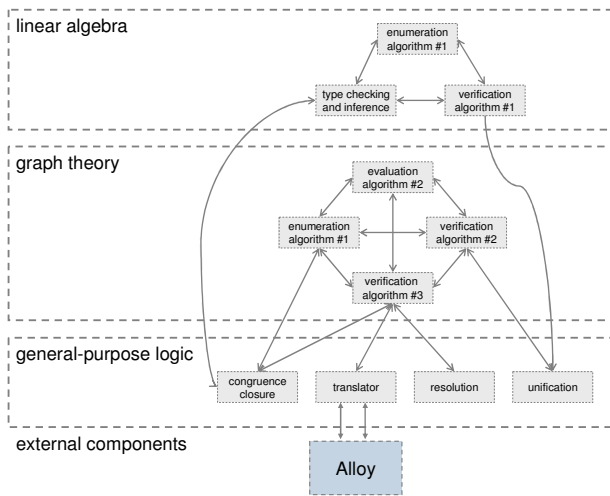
linear algebra

enumeration algorithm #1

type checking and inference

verification algorithm #1

graph theory

evaluation algorithm #2

enumeration algorithm #1

verification algorithm #2

verification algorithm #3

general-purpose logic

congruence closure

translator

resolution

unification

external components

Alloy